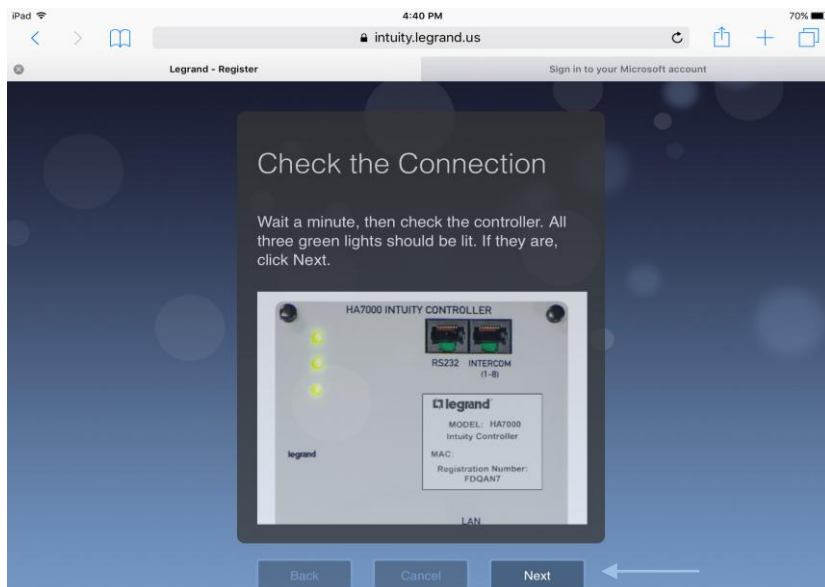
iPad
4:40 PM
70%
intuity.legrand.us
Legrand - Register
Sign in to your Microsoft account

Check the Connection

Wait a minute, then check the controller. All three green lights should be lit. If they are, click Next.

HA7000 INTUITY CONTROLLER
RS232 INTERCOM (1-8)
legrand
MODEL: HA7000
Intuity Controller
MAC:
Registration Number: FDQAN7
legrand
LAN

Back
Cancel
Next